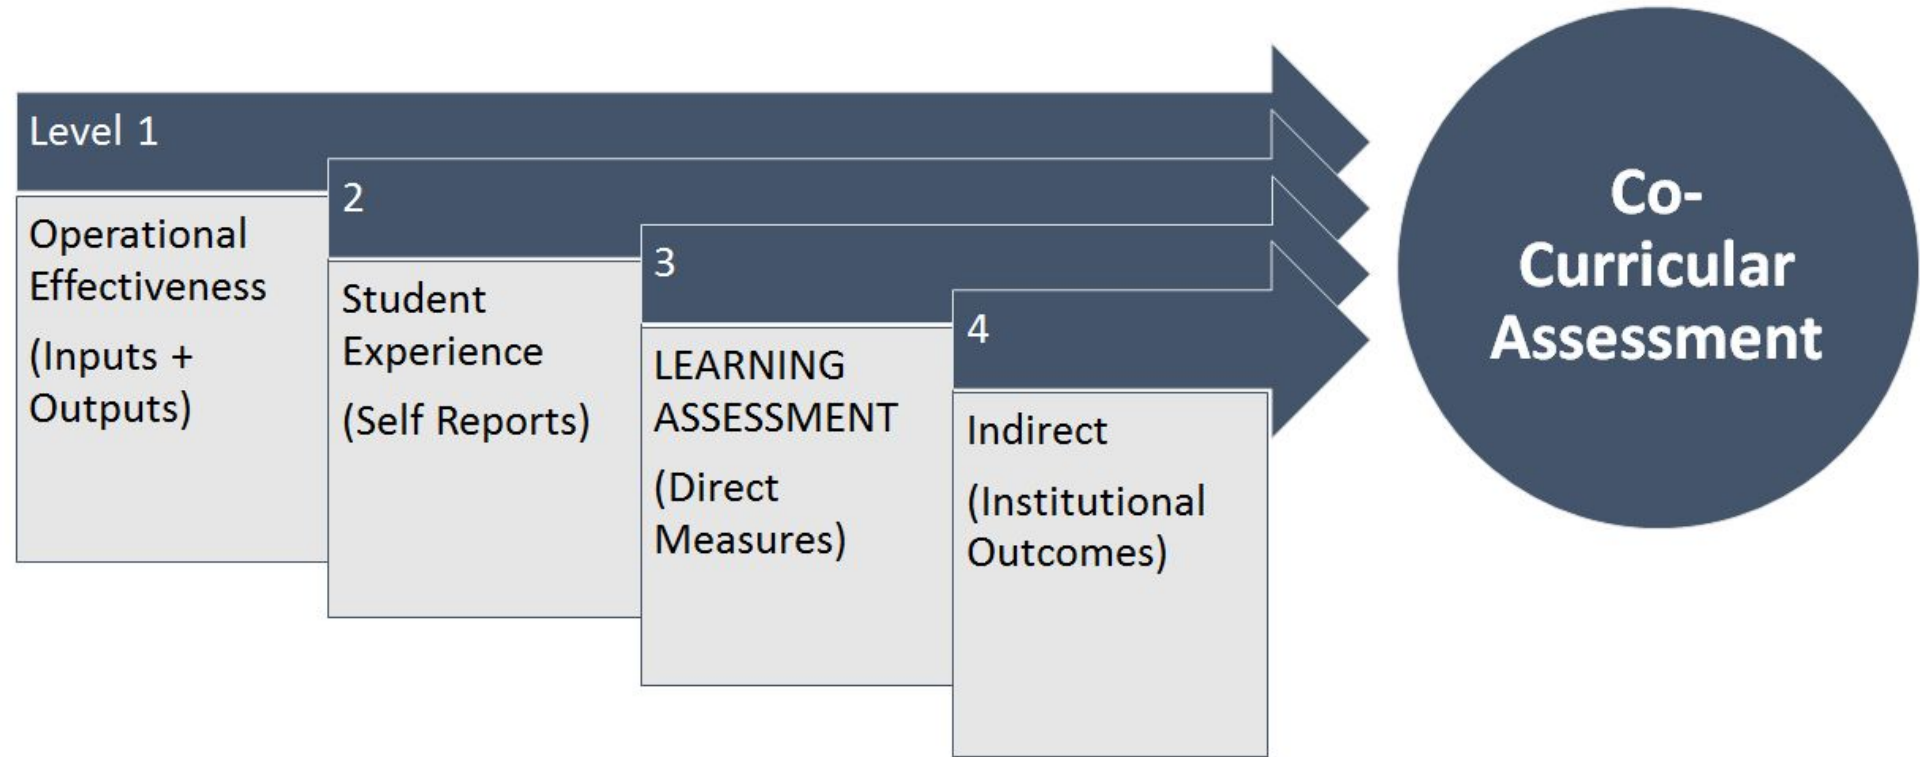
Level 1

Operational Effectiveness

(Inputs + Outputs)

2

Student Experience

(Self Reports)

3

LEARNING ASSESSMENT

(Direct Measures)

4

Indirect

(Institutional Outcomes)

Co-Curricular Assessment